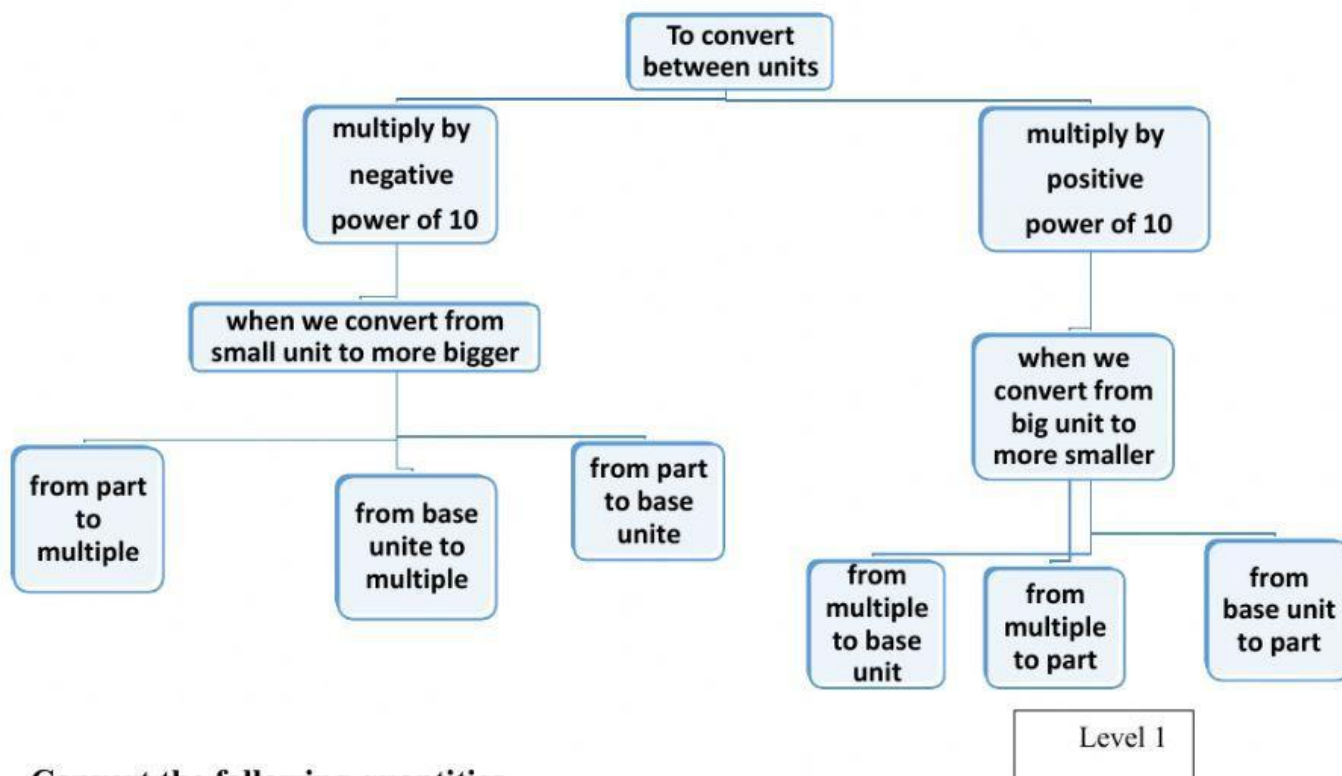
To convert between units

multiply by negative power of 10

multiply by positive power of 10

when we convert from small unit to more bigger

when we convert from big unit to more smaller

from part to multiple

from base unite to multiple

from part to base unite

from multiple to base unit

from multiple to part

from base unit to part

Level 1

Convert the following quantities